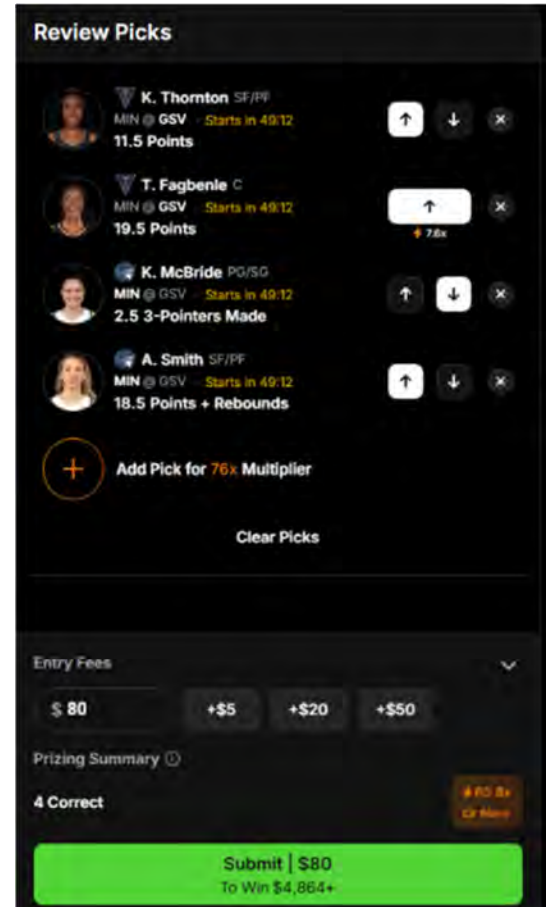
Review Picks

K. Thornton SF/PF
MIN @ GSV · Starts in 49:12
11.5 Points

T. Fagbenle C
MIN @ GSV · Starts in 49:12
19.5 Points
7.6x

K. McBride PG/SG
MIN @ GSV · Starts in 49:12
2.5 3-Pointers Made

A. Smith SF/PF
MIN @ GSV · Starts in 49:12
18.5 Points + Rebounds

Add Pick for 76x Multiplier

Clear Picks

Entry Fees

$ 80
+$5
+$20
+$50

Prizing Summary

4 Correct
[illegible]

Submit | $80
To Win $4,864+